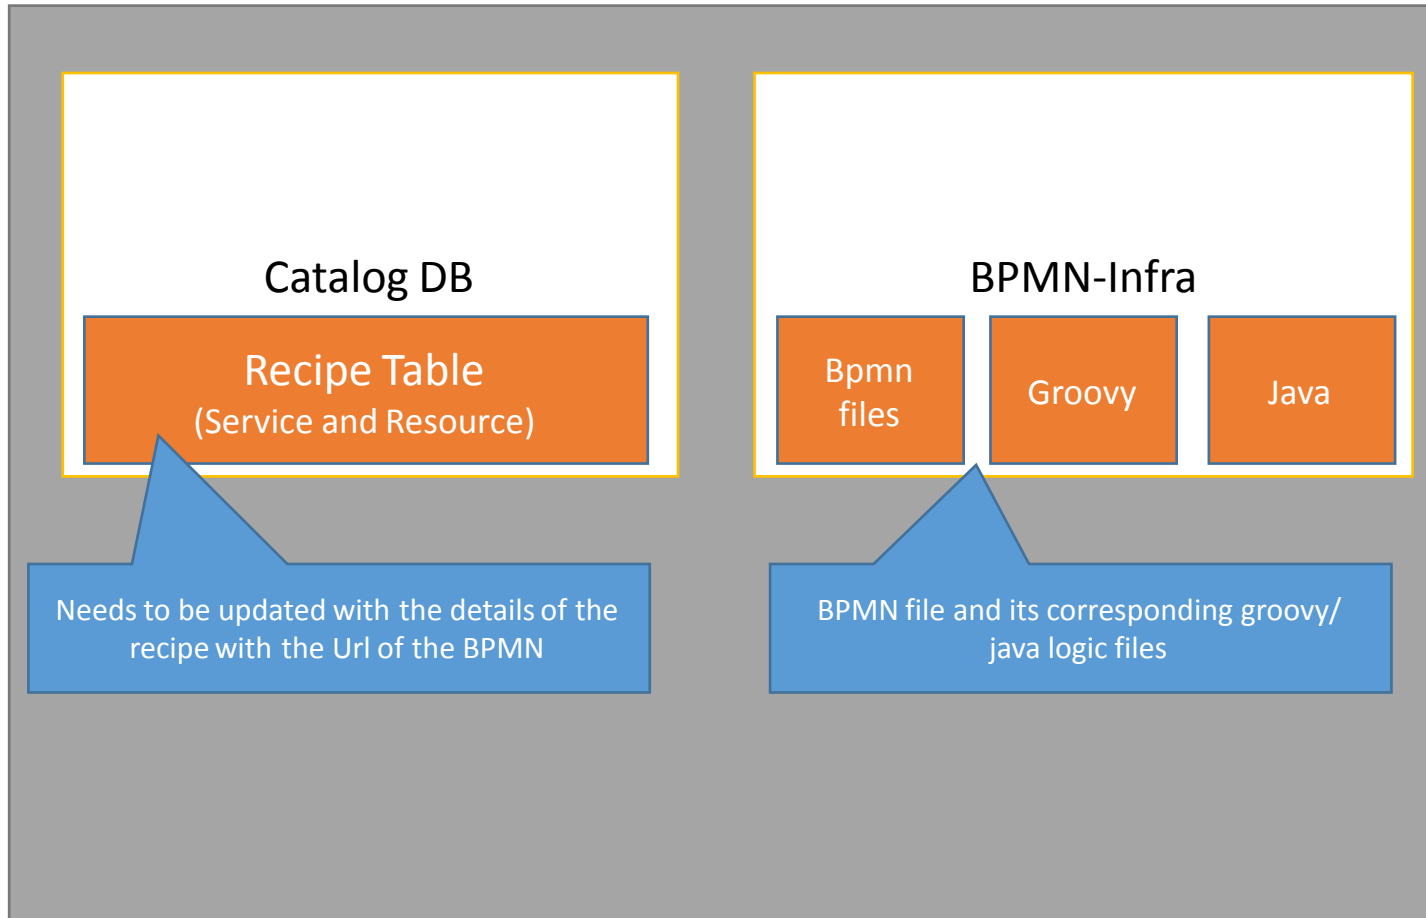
Catalog DB

Recipe Table
(Service and Resource)

Needs to be updated with the details of the recipe with the Url of the BPMN

BPMN-Infra

Bpmn files

Groovy

Java

BPMN file and its corresponding groovy/ java logic files